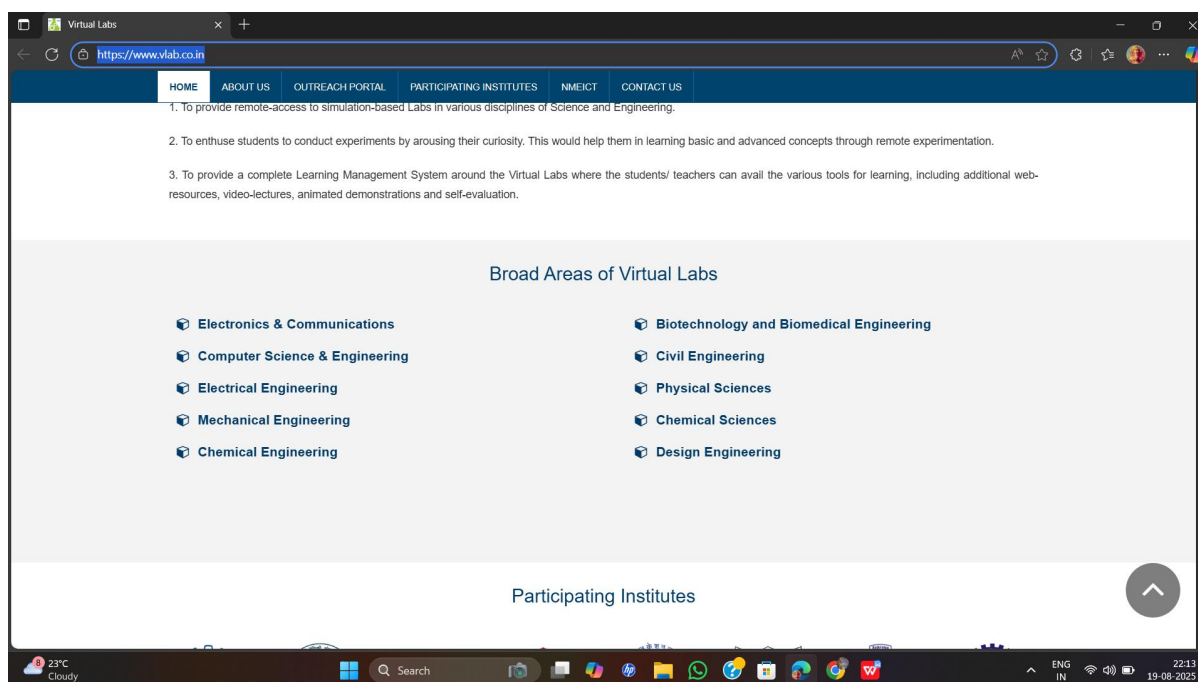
Virtual Labs

https://www.vlab.co.in

HOME ABOUT US OUTREACH PORTAL PARTICIPATING INSTITUTES NMEICT CONTACT US

1. To provide remote-access to simulation-based Labs in various disciplines of Science and Engineering.

2. To enthuse students to conduct experiments by arousing their curiosity. This would help them in learning basic and advanced concepts through remote experimentation.

3. To provide a complete Learning Management System around the Virtual Labs where the students/ teachers can avail the various tools for learning, including additional web-resources, video-lectures, animated demonstrations and self-evaluation.

Broad Areas of Virtual Labs

Electronics & Communications

Computer Science & Engineering

Electrical Engineering

Mechanical Engineering

Chemical Engineering

Biotechnology and Biomedical Engineering

Civil Engineering

Physical Sciences

Chemical Sciences

Design Engineering

Participating Institutes

8 23°C Cloudy

Search

ENG IN

22:13 19-08-2025